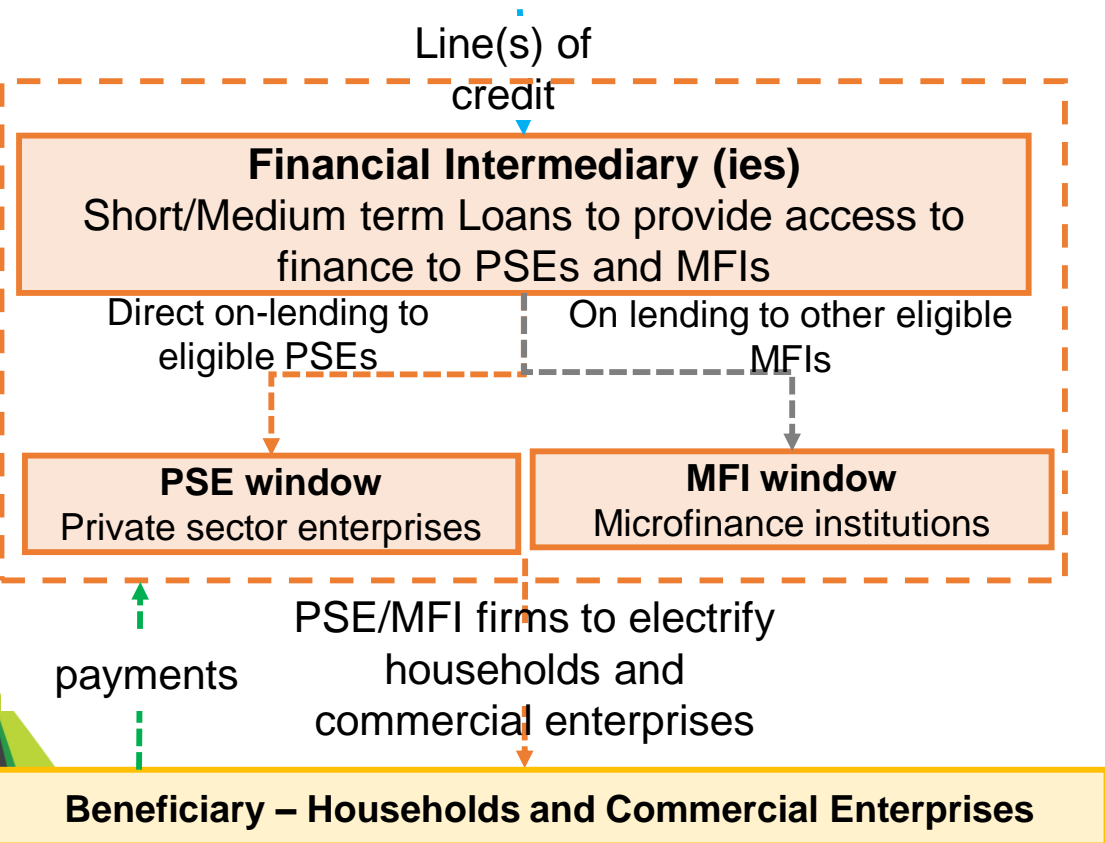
Line(s) of credit

Financial Intermediary (ies)
Short/Medium term Loans to provide access to finance to PSEs and MFIs

Direct on-lending to eligible PSEs

On lending to other eligible MFIs

PSE window
Private sector enterprises

MFI window
Microfinance institutions

payments

PSE/MFI firms to electrify households and commercial enterprises

Beneficiary – Households and Commercial Enterprises